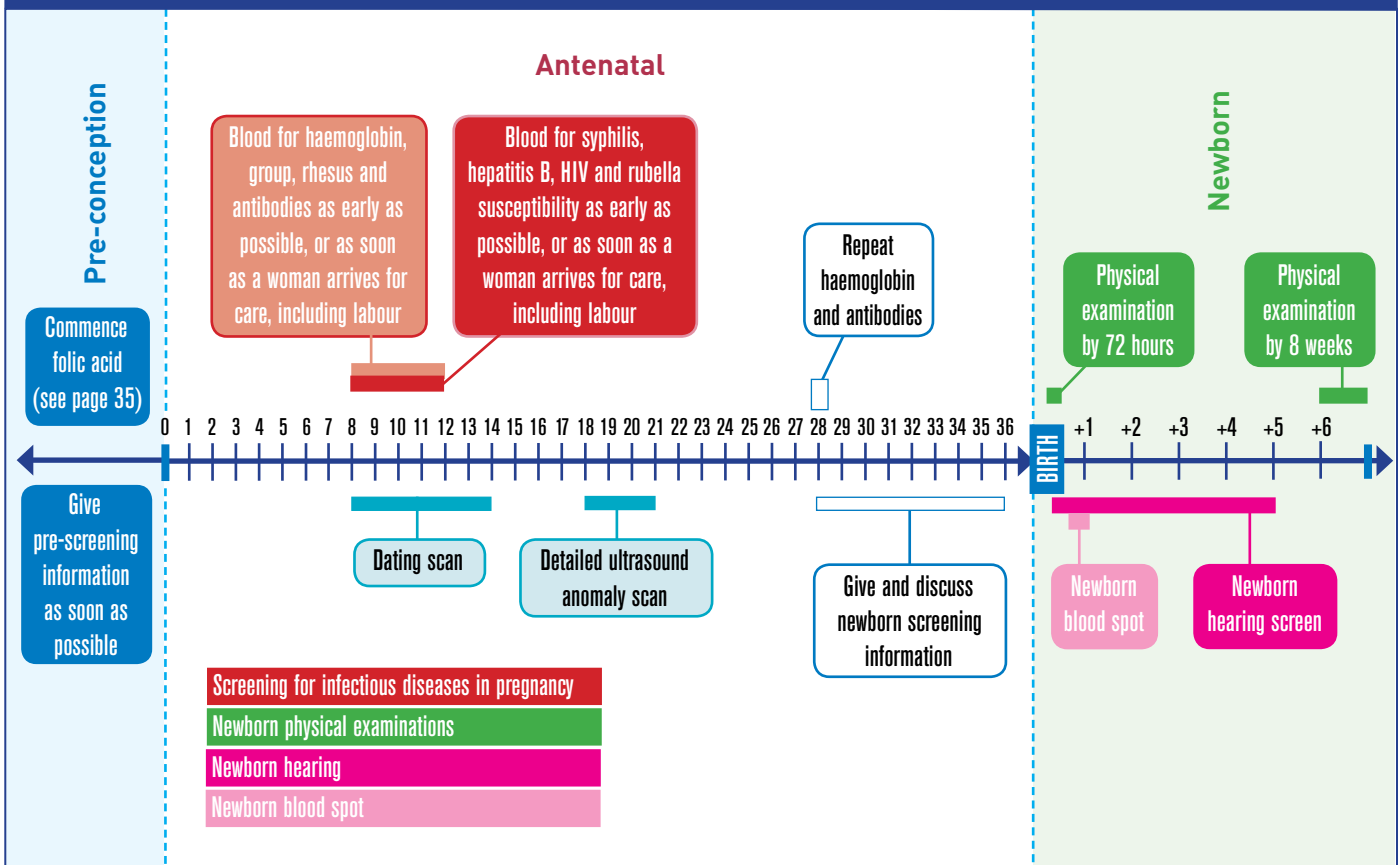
Pre-conception

Commence folic acid (see page 35)

Give pre-screening information as soon as possible

Antenatal

Blood for haemoglobin, group, rhesus and antibodies as early as possible, or as soon as a woman arrives for care, including labour

Blood for syphilis, hepatitis B, HIV and rubella susceptibility as early as possible, or as soon as a woman arrives for care, including labour

Repeat haemoglobin and antibodies

0 1 2 3 4 5 6 7 8 9 10 11 12 13 14 15 16 17 18 19 20 21 22 23 24 25 26 27 28 29 30 31 32 33 34 35 36

BIRTH

+1 +2 +3 +4 +5 +6

Dating scan

Detailed ultrasound anomaly scan

Give and discuss newborn screening information

Newborn

Physical examination by 72 hours

Physical examination by 8 weeks

Newborn blood spot

Newborn hearing screen

Screening for infectious diseases in pregnancy
Newborn physical examinations
Newborn hearing
Newborn blood spot